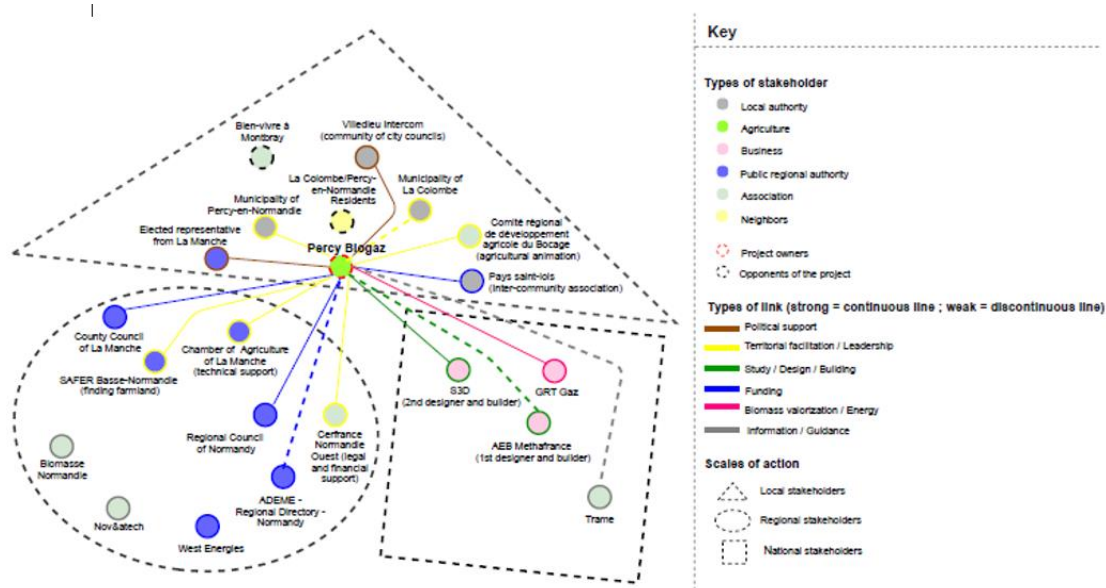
Bien-vivre à Montbray

Villedieu Intercom (community of city councils)

La Colombe/Percy-en-Normandie Residents

Municipality of La Colombe

Municipality of Percy-en-Normandie

Elected representative from La Manche

Percy Biogaz

Comité régional de développement agricole du Bocage (agricultural animation)

Pays saint-lois (inter-community association)

County Council of La Manche

Chamber of Agriculture of La Manche (technical support)

SAFER Basse-Normandie (finding farmland)

S3D (2nd designer and builder)

GRT Gaz

Regional Council of Normandy

Cerfrance Normandie Ouest (legal and financial support)

AEB Methafrance (1st designer and builder)

Biomasse Normandie

ADEME - Regional Directory - Normandy

Nov&atech

West Energies

Trame

Key

Types of stakeholder

Local authority

Agriculture

Business

Public regional authority

Association

Neighbors

Project owners

Opponents of the project

Types of link (strong = continuous line ; weak = discontinuous line)

Political support

Territorial facilitation / Leadership

Study / Design / Building

Funding

Biomass valorization / Energy

Information / Guidance

Scales of action

Local stakeholders

Regional stakeholders

National stakeholders